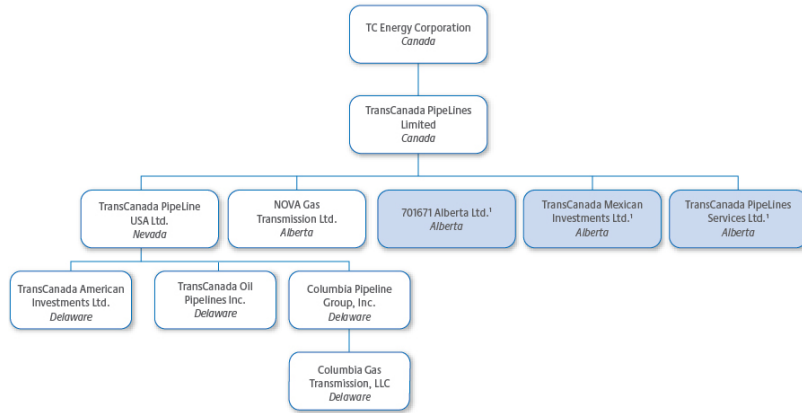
TC Energy Corporation
*Canada*

TransCanada PipeLines Limited
*Canada*

TransCanada PipeLine USA Ltd.
*Nevada*

NOVA Gas Transmission Ltd.
*Alberta*

701671 Alberta Ltd.$^1$
*Alberta*

TransCanada Mexican Investments Ltd.$^1$
*Alberta*

TransCanada PipeLines Services Ltd.$^1$
*Alberta*

TransCanada American Investments Ltd.
*Delaware*

TransCanada Oil Pipelines Inc.
*Delaware*

Columbia Pipeline Group, Inc.
*Delaware*

Columbia Gas Transmission, LLC
*Delaware*